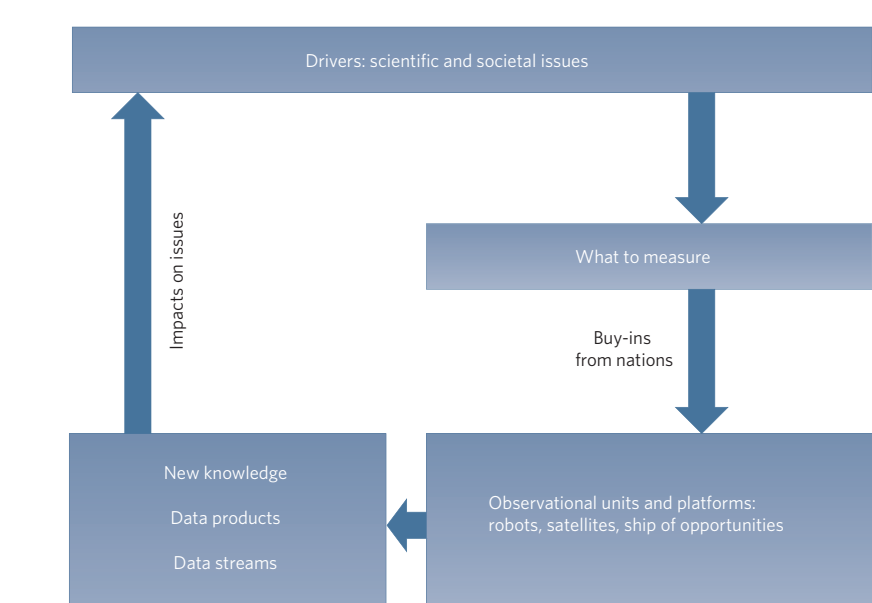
Drivers: scientific and societal issues

What to measure

Buy-ins from nations

Observational units and platforms: robots, satellites, ship of opportunities

New knowledge

Data products

Data streams

Impacts on issues